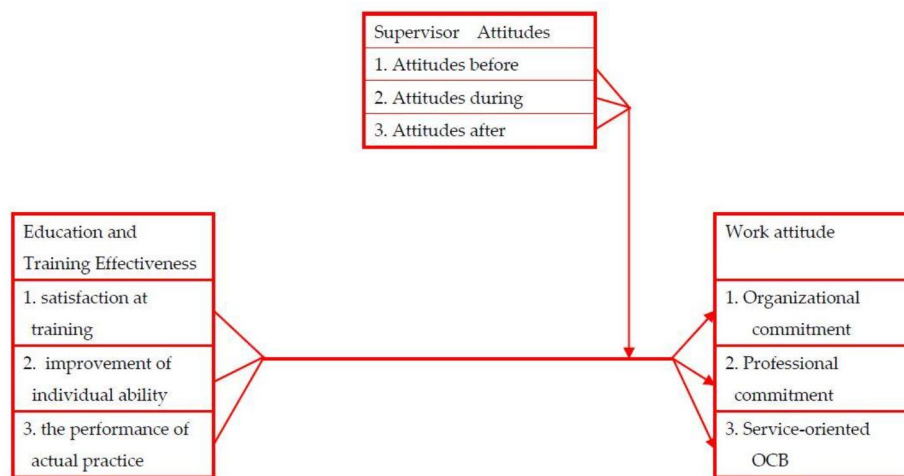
Supervisor Attitudes
1. Attitudes before
2. Attitudes during
3. Attitudes after

Education and Training Effectiveness
1. satisfaction at training
2. improvement of individual ability
3. the performance of actual practice

Work attitude
1. Organizational commitment
2. Professional commitment
3. Service-oriented OCB